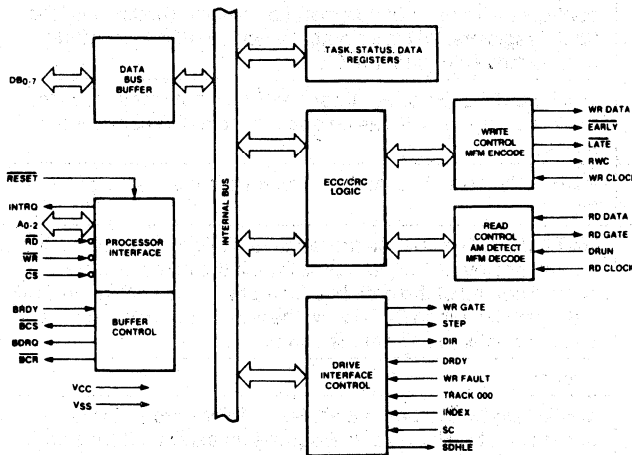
DATA BUS BUFFER

$DB_{0-7}$

TASK, STATUS, DATA REGISTERS

INTERNAL BUS

ECC/CRC LOGIC

WRITE CONTROL MFM ENCODE

WR DATA
$\overline{EARLY}$
$\overline{LATE}$
RWC
WR CLOCK

READ CONTROL AM DETECT MFM DECODE

RD DATA
RD GATE
DRUN
RD CLOCK

$\overline{RESET}$
INTRQ
$A_{0-2}$
$\overline{RD}$
$\overline{WR}$
$\overline{CS}$

PROCESSOR INTERFACE

BRDY
$\overline{BCS}$
BDRQ
$\overline{BCR}$

BUFFER CONTROL

VCC
VSS

DRIVE INTERFACE CONTROL

WR GATE
STEP
DIR
DRDY
WR FAULT
TRACK 000
INDEX
SC
$\overline{SDHLE}$